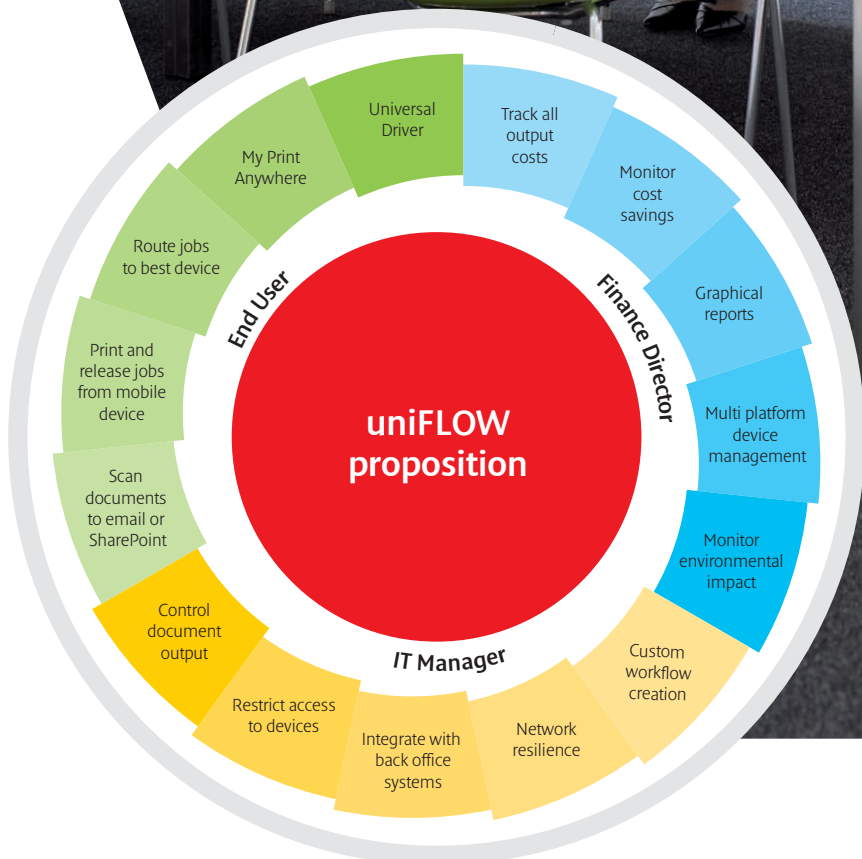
uniFLOW proposition

End User

Universal Driver

My Print Anywhere

Route jobs to best device

Print and release jobs from mobile device

Scan documents to email or SharePoint

Finance Director

Track all output costs

Monitor cost savings

Graphical reports

Multi platform device management

Monitor environmental impact

IT Manager

Custom workflow creation

Network resilience

Integrate with back office systems

Restrict access to devices

Control document output